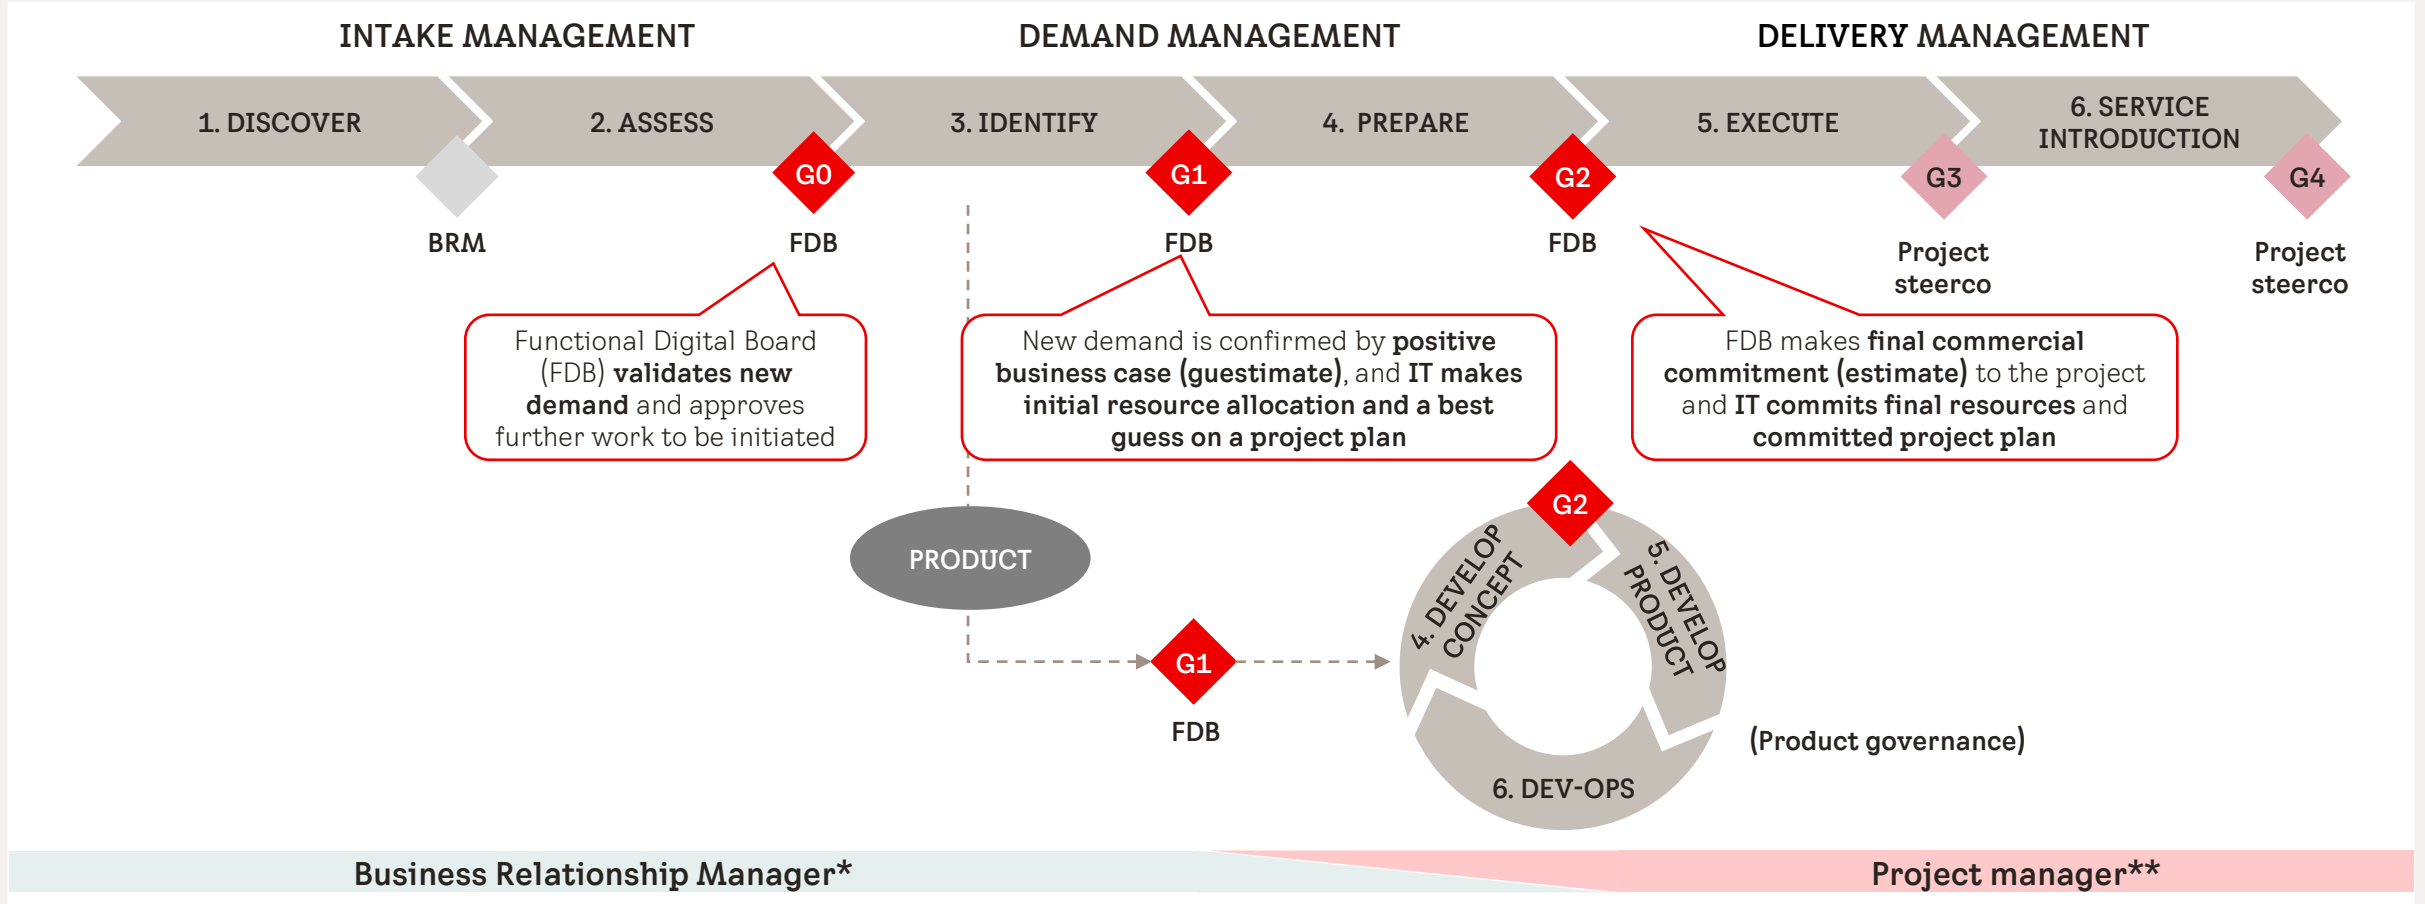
INTAKE MANAGEMENT

DEMAND MANAGEMENT

DELIVERY MANAGEMENT

1. DISCOVER

2. ASSESS

3. IDENTIFY

4. PREPARE

5. EXECUTE

6. SERVICE INTRODUCTION

G0

G1

G2

G3

G4

BRM

FDB

FDB

FDB

Project steerco

Project steerco

Functional Digital Board (FDB) validates new demand and approves further work to be initiated

New demand is confirmed by positive business case (guestimate), and IT makes initial resource allocation and a best guess on a project plan

FDB makes final commercial commitment (estimate) to the project and IT commits final resources and committed project plan

PRODUCT

G1

FDB

G2

4. DEVELOP CONCEPT

5. DEVELOP PRODUCT

6. DEV-OPS

(Product governance)

Business Relationship Manager*

Project manager**